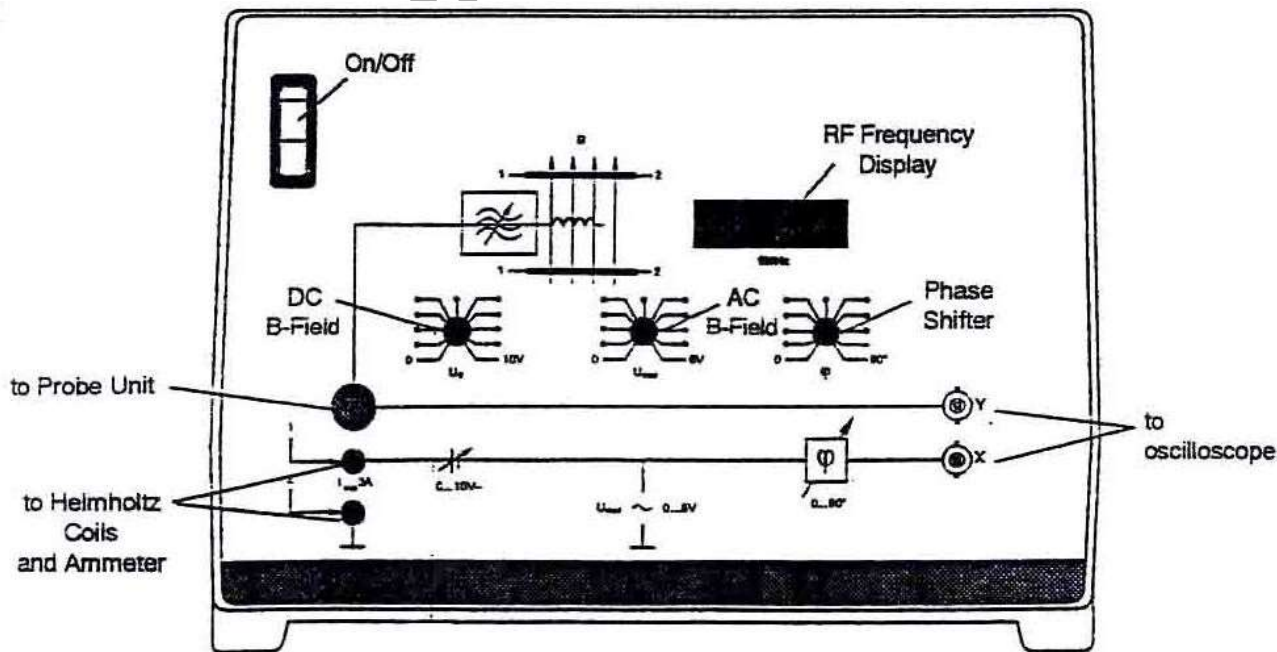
On/Off

B

1

2

1

2

RF Frequency Display

MHz

DC B-Field

0

10V

$U_0$

AC B-Field

0

6V

$U_{mod}$

Phase Shifter

0

90°

φ

to Probe Unit

Y

X

to oscilloscope

1

2

$I_{max}$ 3A

0...10V

$U_{mod}$ ~ 0...6V

φ

0...90°

to Helmholtz Coils and Ammeter